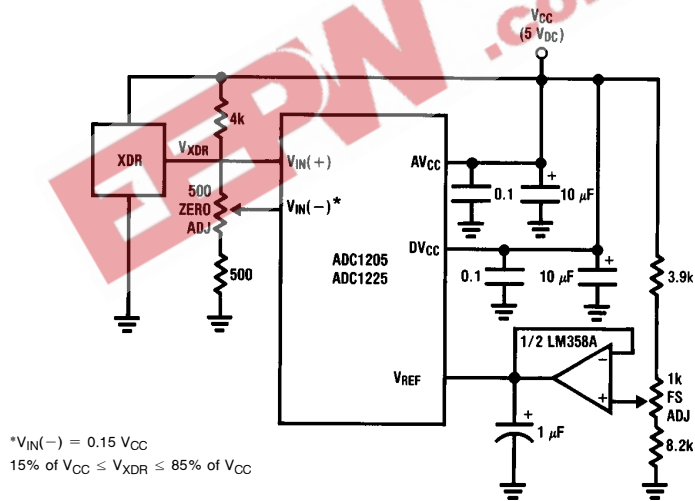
EEPW .com

$V_{CC}$
($5\ V_{DC}$)

XDR
$V_{XDR}$
4k
500
ZERO
ADJ
500
$V_{IN}(+)$
$V_{IN}(-)$*
$AV_{CC}$
0.1
+
10 μF
$DV_{CC}$
0.1
10 μF
+
ADC1205
ADC1225
3.9k
1/2 LM358A
−
+
$V_{REF}$
+
1 μF
1k
FS
ADJ
8.2k

*$V_{IN}(-) = 0.15\ V_{CC}$
15% of $V_{CC} \le V_{XDR} \le$ 85% of $V_{CC}$